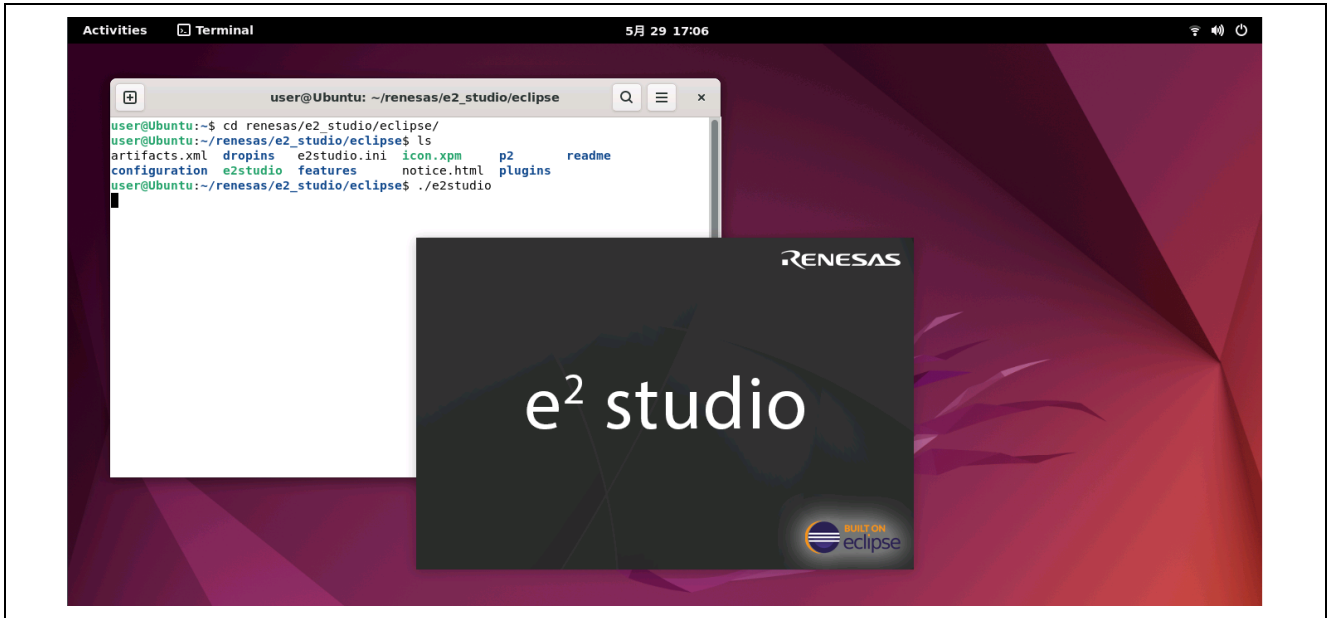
Activities Terminal 5月 29 17:06

user@Ubuntu: ~/renesas/e2_studio/eclipse

user@Ubuntu:~$ cd renesas/e2_studio/eclipse/
user@Ubuntu:~/renesas/e2_studio/eclipse$ ls
artifacts.xml dropins e2studio.ini icon.xpm p2 readme
configuration e2studio features notice.html plugins
user@Ubuntu:~/renesas/e2_studio/eclipse$ ./e2studio

RENESAS

$e^2$ studio

BUILT ON eclipse